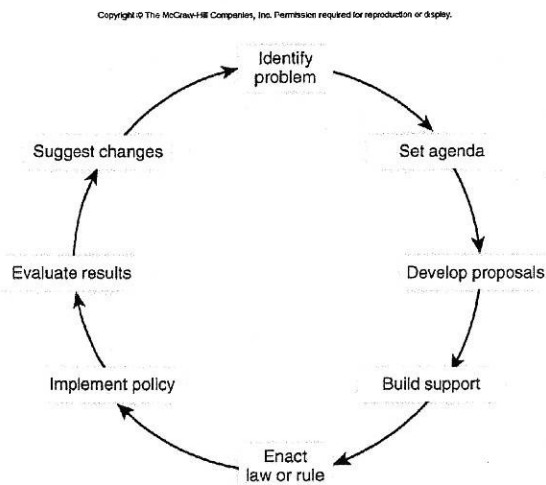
Copyright © The McGraw-Hill Companies, Inc. Permission required for reproduction or display.

Identify problem

Set agenda

Develop proposals

Build support

Enact law or rule

Implement policy

Evaluate results

Suggest changes